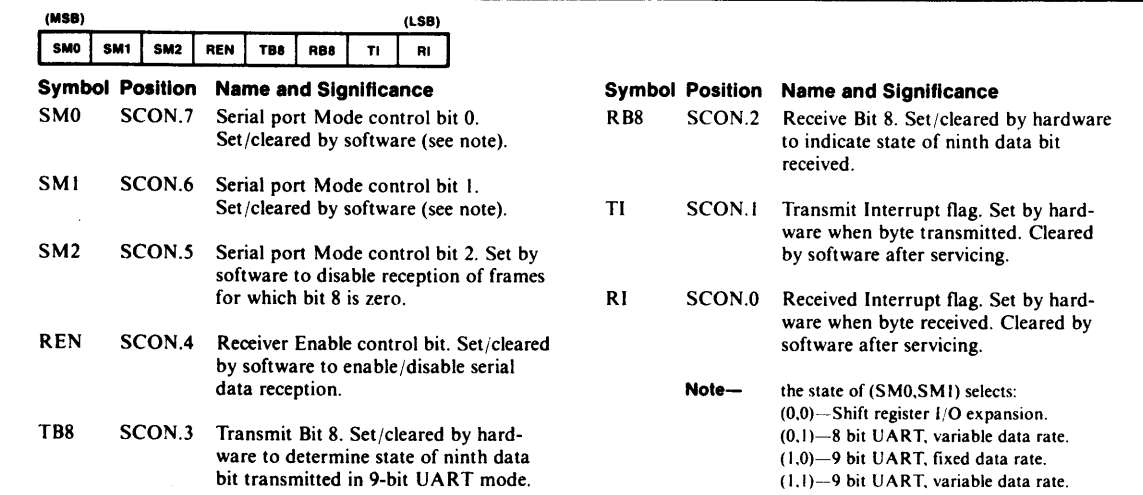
(MSB) (LSB)

| SM0 | SM1 | SM2 | REN | TB8 | RB8 | TI | RI |
|---|---|---|---|---|---|---|---|

| Symbol | Position | Name and Significance |
|---|---|---|
| SM0 | SCON.7 | Serial port Mode control bit 0. Set/cleared by software (see note). |
| SM1 | SCON.6 | Serial port Mode control bit 1. Set/cleared by software (see note). |
| SM2 | SCON.5 | Serial port Mode control bit 2. Set by software to disable reception of frames for which bit 8 is zero. |
| REN | SCON.4 | Receiver Enable control bit. Set/cleared by software to enable/disable serial data reception. |
| TB8 | SCON.3 | Transmit Bit 8. Set/cleared by hardware to determine state of ninth data bit transmitted in 9-bit UART mode. |

| Symbol | Position | Name and Significance |
|---|---|---|
| RB8 | SCON.2 | Receive Bit 8. Set/cleared by hardware to indicate state of ninth data bit received. |
| TI | SCON.1 | Transmit Interrupt flag. Set by hardware when byte transmitted. Cleared by software after servicing. |
| RI | SCON.0 | Received Interrupt flag. Set by hardware when byte received. Cleared by software after servicing. |

Note— the state of (SM0,SM1) selects:
(0,0)—Shift register I/O expansion.
(0,1)—8 bit UART, variable data rate.
(1,0)—9 bit UART, fixed data rate.
(1,1)—9 bit UART, variable data rate.